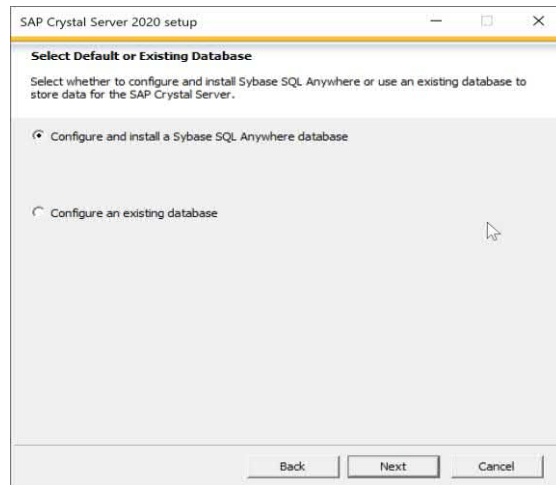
SAP Crystal Server 2020 setup

Select Default or Existing Database

Select whether to configure and install Sybase SQL Anywhere or use an existing database to store data for the SAP Crystal Server.

Configure and install a Sybase SQL Anywhere database

Configure an existing database

Back Next Cancel